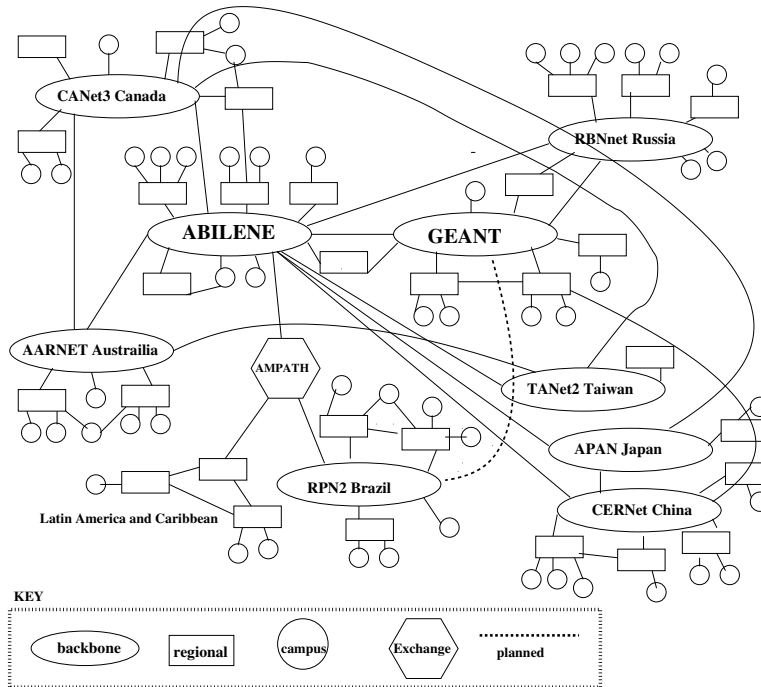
CANet3 Canada

RBNnet Russia

ABILENE

GEANT

AARNET Austrailia

AMPATH

TANet2 Taiwan

APAN Japan

RPN2 Brazil

Latin America and Caribbean

CERNet China

KEY

backbone

regional

campus

Exchange

planned